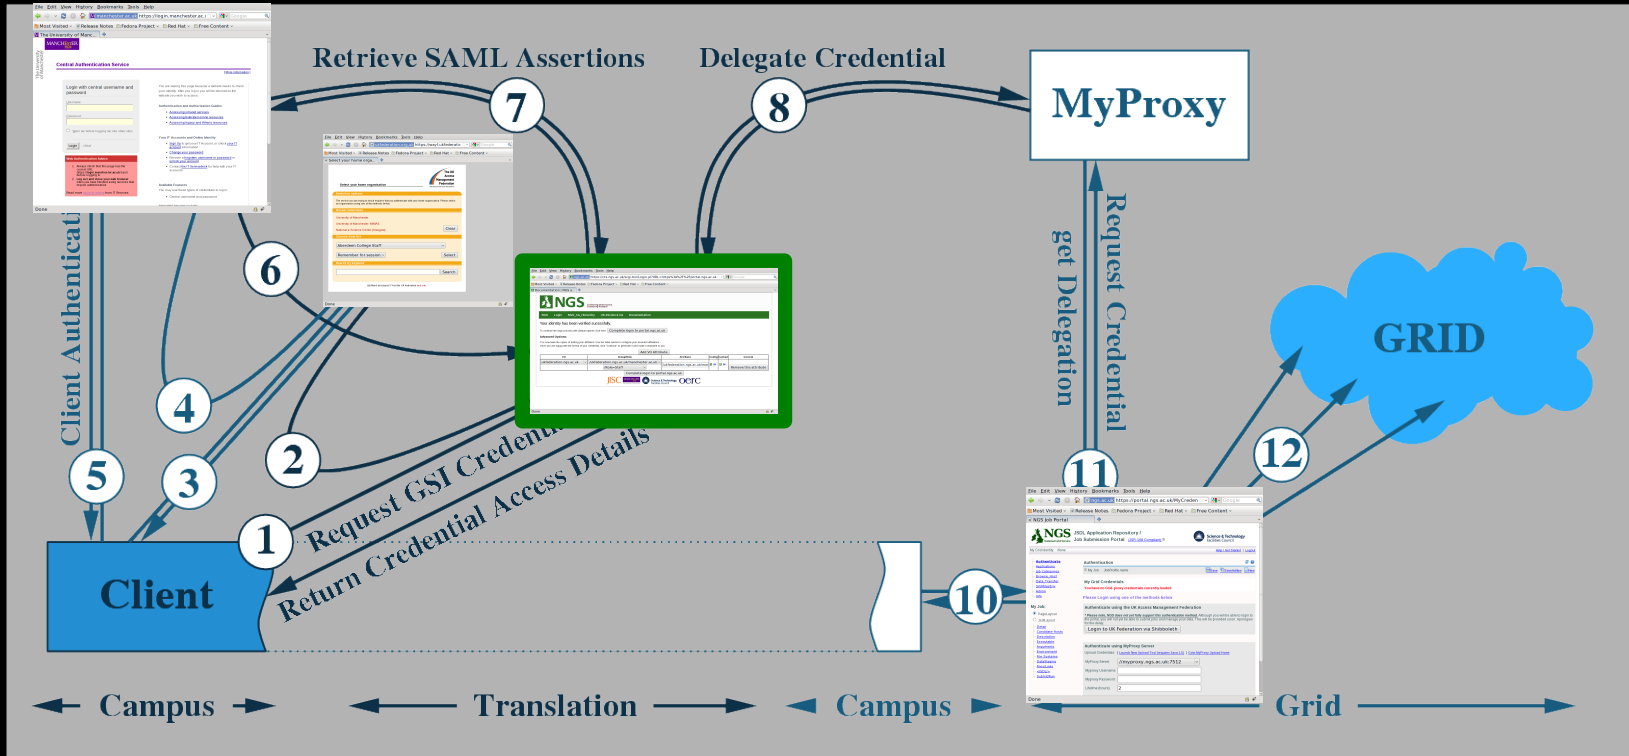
Retrieve SAML Assertions

Delegate Credential

MyProxy

7

8

6

Client Authentication

4

5

3

2

1

Request GSI Credential

Return Credential Access Details

Client

Request Credential

get Delegation

11

GRID

12

10

NGS

Campus

Translation

Campus

Grid